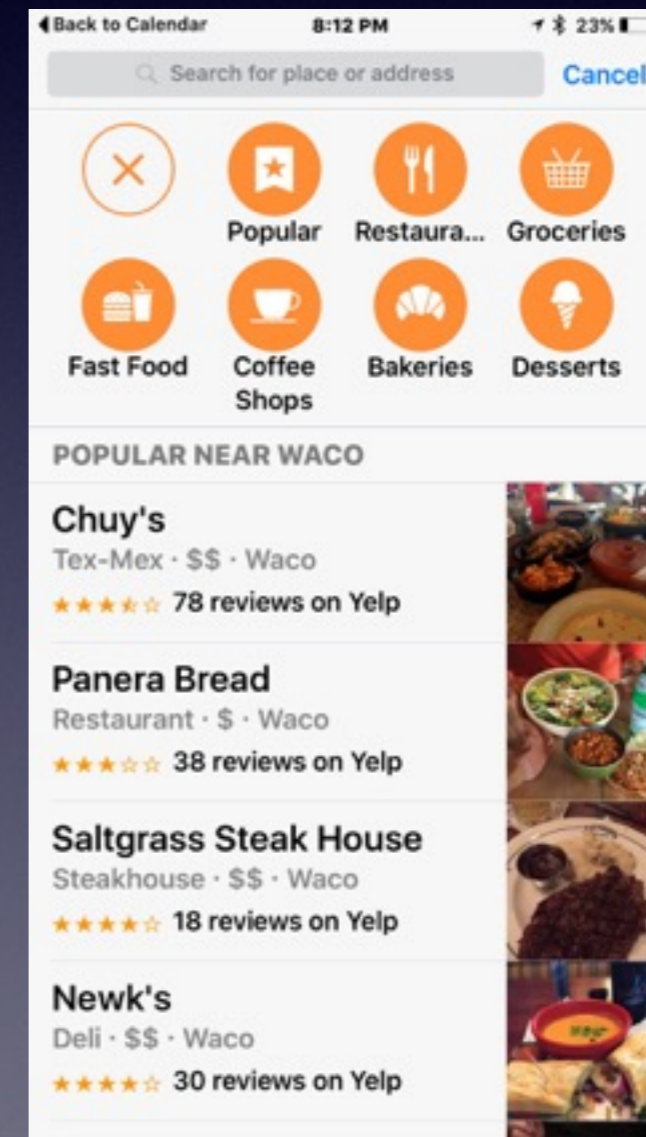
◀ Back to Calendar 8:12 PM 23%

Search for place or address

Cancel

Popular

Restaura...

Groceries

Fast Food

Coffee Shops

Bakeries

Desserts

POPULAR NEAR WACO

Chuy's
Tex-Mex · $$ · Waco
★★★★☆ 78 reviews on Yelp

Panera Bread
Restaurant · $ · Waco
★★★☆☆ 38 reviews on Yelp

Saltgrass Steak House
Steakhouse · $$ · Waco
★★★★☆ 18 reviews on Yelp

Newk's
Deli · $$ · Waco
★★★★☆ 30 reviews on Yelp